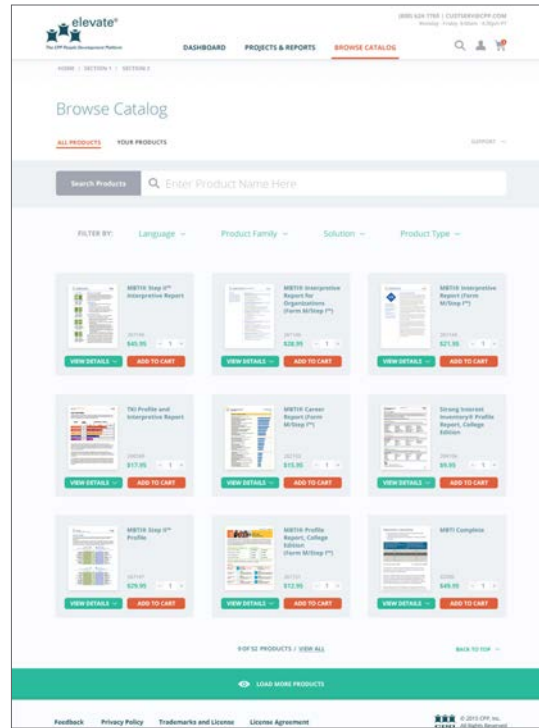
elevate®
The CPP People Development Platform

(800) 624-1765 | CUSTSERV@CPP.COM
Monday - Friday, 6:00am - 4:30pm PT

DASHBOARD
PROJECTS & REPORTS
BROWSE CATALOG

HOME | SECTION 1 | SECTION 2

Browse Catalog

ALL PRODUCTS
YOUR PRODUCTS
SUPPORT

Search Products
Enter Product Name Here

FILTER BY:
Language
Product Family
Solution
Product Type

MBTI® Step II™ Interpretive Report
$45.95
VIEW DETAILS
ADD TO CART

MBTI® Interpretive Report for Organizations (Form M/Step I™)
$28.95
VIEW DETAILS
ADD TO CART

MBTI® Interpretive Report (Form M/Step I™)
$21.95
VIEW DETAILS
ADD TO CART

TKI Profile and Interpretive Report
$17.95
VIEW DETAILS
ADD TO CART

MBTI® Career Report (Form M/Step I™)
$15.95
VIEW DETAILS
ADD TO CART

Strong Interest Inventory® Profile Report, College Edition
$9.95
VIEW DETAILS
ADD TO CART

MBTI® Step II™ Profile
$29.95
VIEW DETAILS
ADD TO CART

MBTI® Profile Report, College Edition (Form M/Step I™)
$12.95
VIEW DETAILS
ADD TO CART

MBTI Complete
$49.95
VIEW DETAILS
ADD TO CART

9 OF 52 PRODUCTS / VIEW ALL
BACK TO TOP

LOAD MORE PRODUCTS

Feedback
Privacy Policy
Trademarks and License
License Agreement
© 2015 CPP, Inc. All Rights Reserved